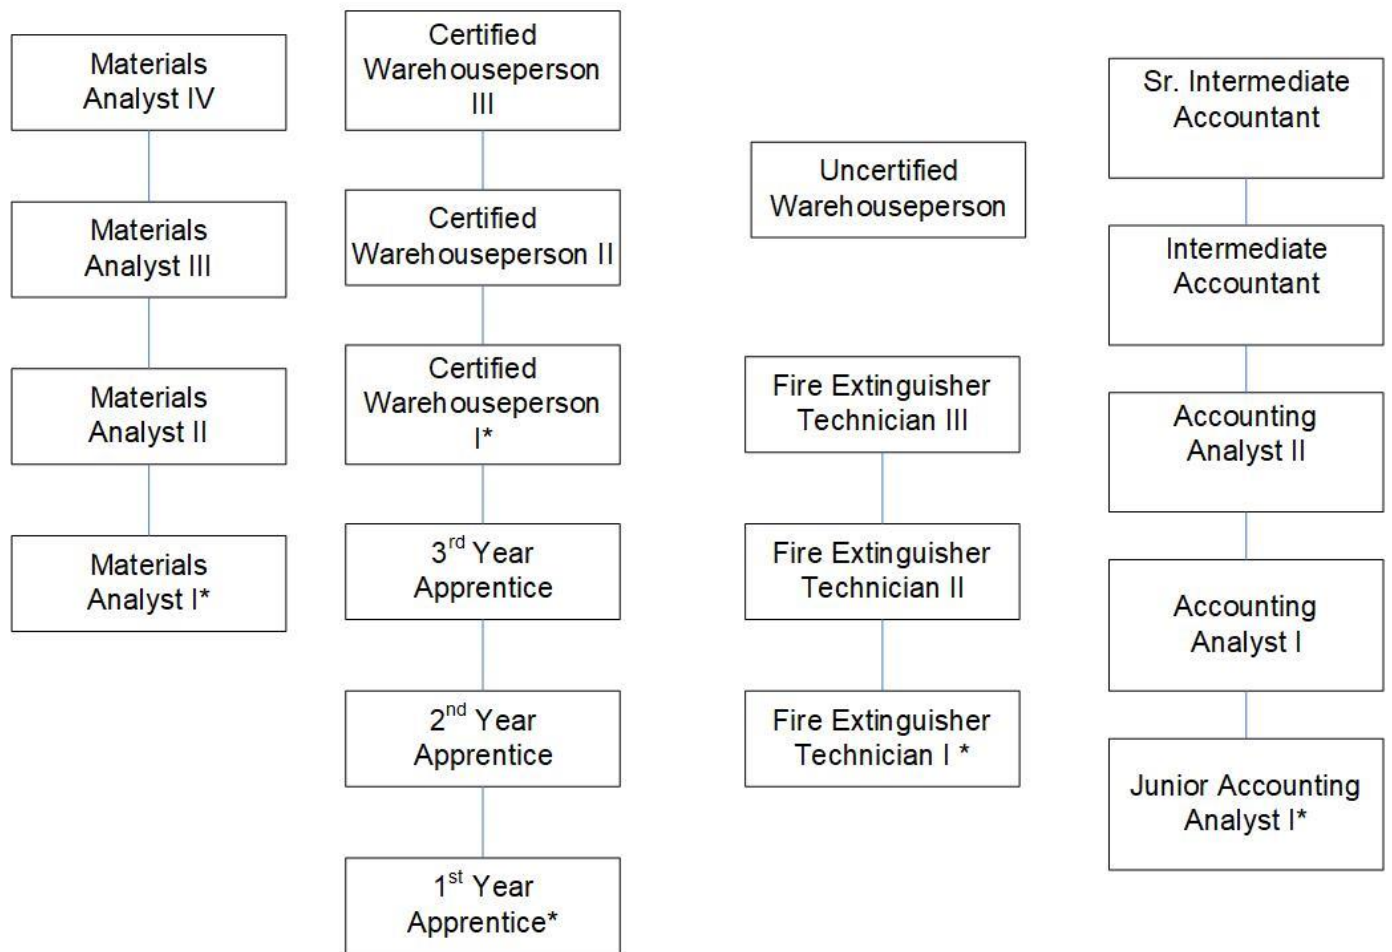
Materials Analyst IV

Materials Analyst III

Materials Analyst II

Materials Analyst I*

Certified Warehouseperson III

Certified Warehouseperson II

Certified Warehouseperson I*

3$^{rd}$ Year Apprentice

2$^{nd}$ Year Apprentice

1$^{st}$ Year Apprentice*

Uncertified Warehouseperson

Fire Extinguisher Technician III

Fire Extinguisher Technician II

Fire Extinguisher Technician I *

Sr. Intermediate Accountant

Intermediate Accountant

Accounting Analyst II

Accounting Analyst I

Junior Accounting Analyst I*